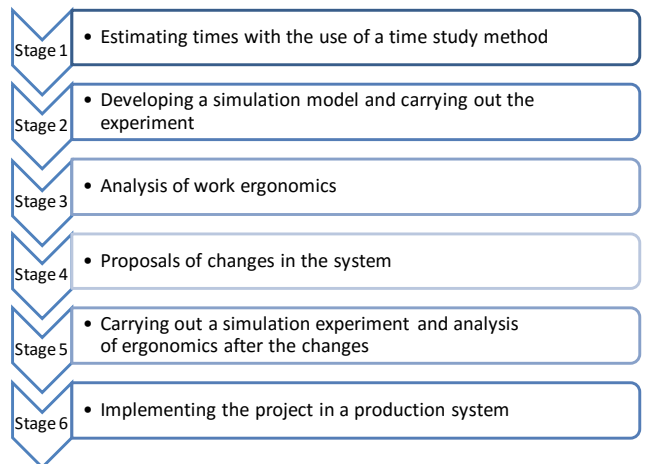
Stage 1
• Estimating times with the use of a time study method

Stage 2
• Developing a simulation model and carrying out the experiment

Stage 3
• Analysis of work ergonomics

Stage 4
• Proposals of changes in the system

Stage 5
• Carrying out a simulation experiment and analysis of ergonomics after the changes

Stage 6
• Implementing the project in a production system